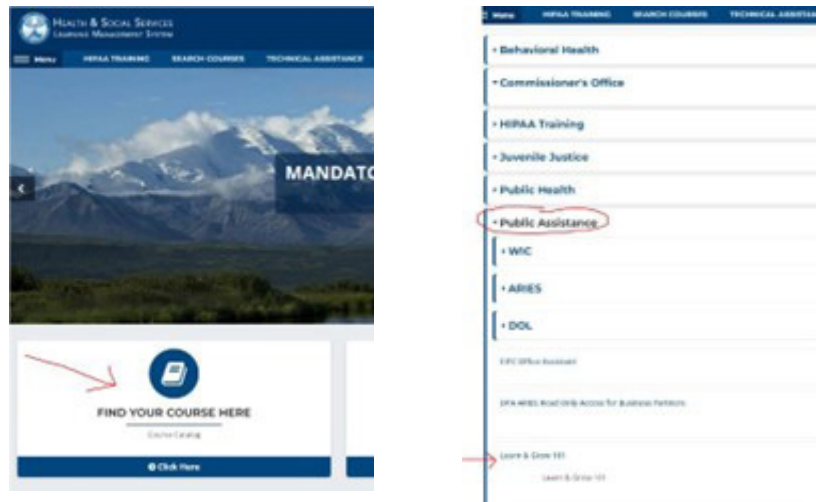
Health & Social Services
Learning Management System

Menu HIPAA TRAINING SEARCH COURSES TECHNICAL ASSISTANCE

MANDATO

FIND YOUR COURSE HERE
Course Catalog
Click Here

Menu HIPAA TRAINING SEARCH COURSES TECHNICAL ASSISTANCE

Behavioral Health
Commissioner's Office
HIPAA Training
Juvenile Justice
Public Health
Public Assistance
WIC
ARIES
DOL

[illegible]

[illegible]

Learn & Grow 101
Learn & Grow 101